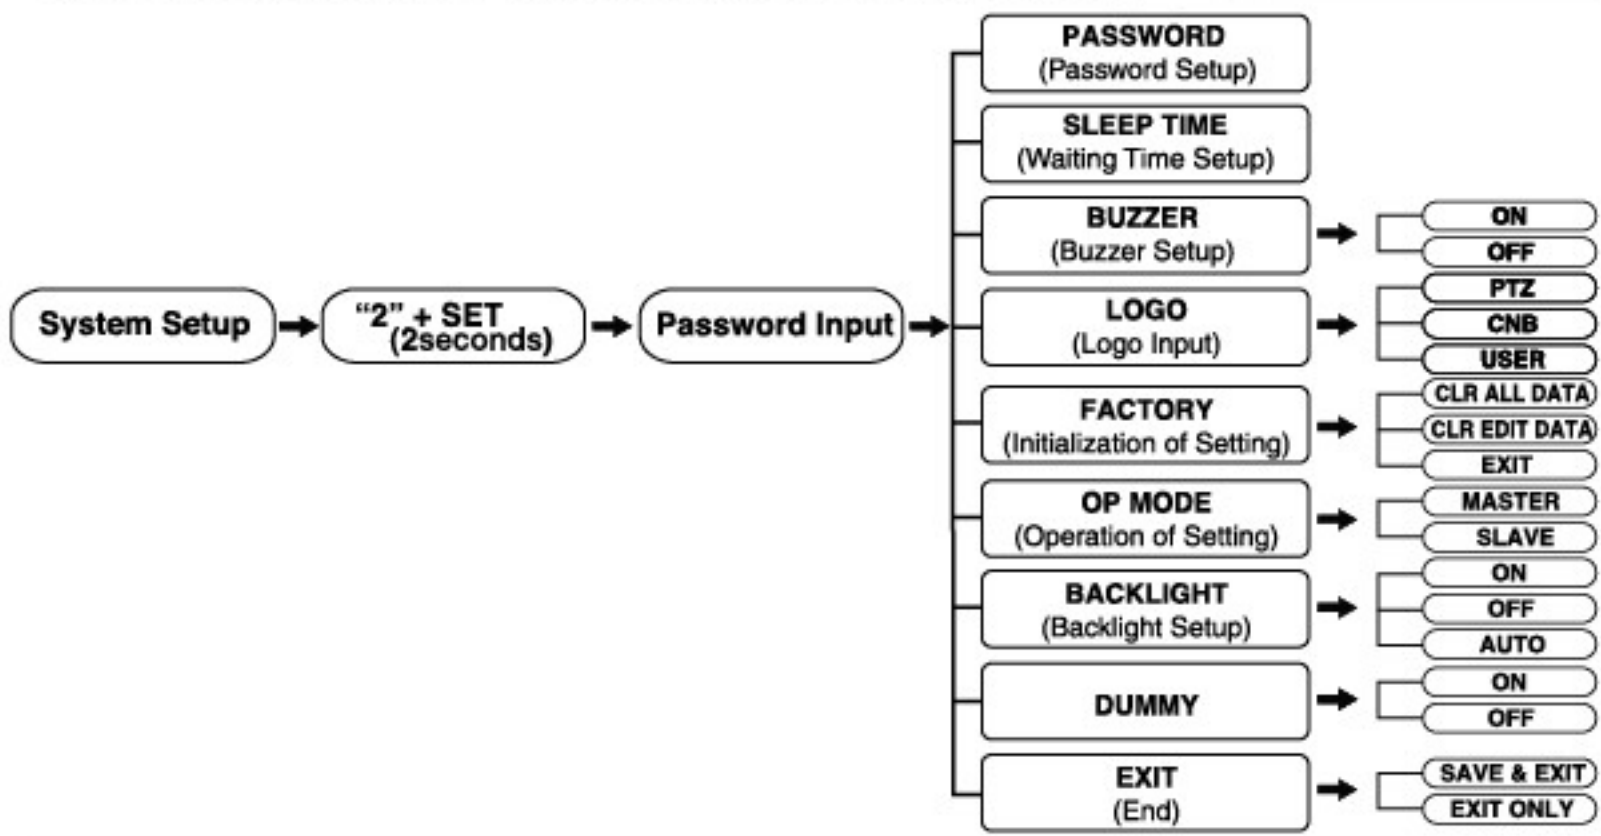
System Setup

"2" + SET (2seconds)

Password Input

PASSWORD
(Password Setup)

SLEEP TIME
(Waiting Time Setup)

BUZZER
(Buzzer Setup)

ON
OFF

LOGO
(Logo Input)

PTZ
CNB
USER

FACTORY
(Initialization of Setting)

CLR ALL DATA
CLR EDIT DATA
EXIT

OP MODE
(Operation of Setting)

MASTER
SLAVE

BACKLIGHT
(Backlight Setup)

ON
OFF
AUTO

DUMMY

ON
OFF

EXIT
(End)

SAVE & EXIT
EXIT ONLY